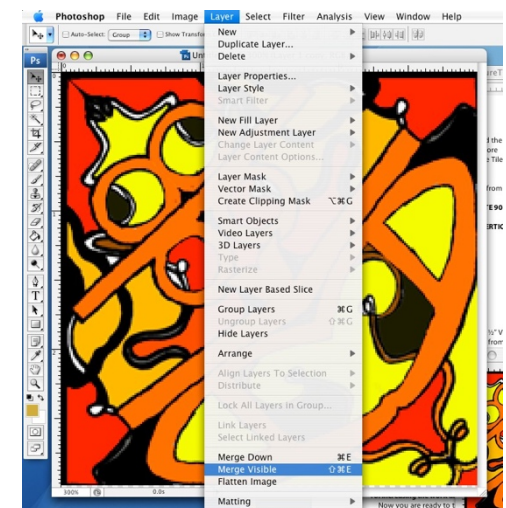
Photoshop File Edit Image Layer Select Filter Analysis View Window Help

Auto-Select: Group Show Transfo

Ps

Unt

New
Duplicate Layer...
Delete

Layer Properties...
Layer Style
Smart Filter

New Fill Layer
New Adjustment Layer
Change Layer Content
Layer Content Options...

Layer Mask
Vector Mask
Create Clipping Mask ⌥⌘G

Smart Objects
Video Layers
3D Layers
Type
Rasterize

New Layer Based Slice

Group Layers ⌘G
Ungroup Layers ⇧⌘G
Hide Layers

Arrange

Align Layers To Selection
Distribute

Lock All Layers in Group...

Link Layers
Select Linked Layers

Merge Down ⌘E
Merge Visible ⇧⌘E
Flatten Image

Matting

300%

0.0s

Now you are ready to t